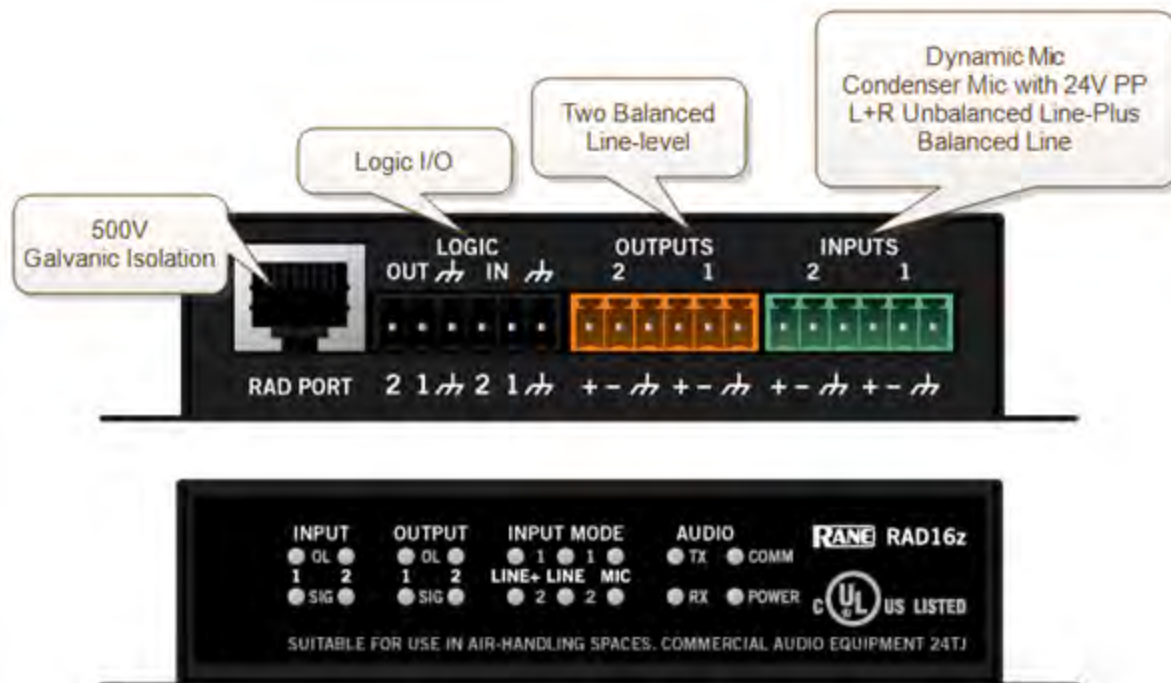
500V
Galvanic Isolation

Logic I/O

Two Balanced
Line-level

Dynamic Mic
Condenser Mic with 24V PP
L+R Unbalanced Line-Plus
Balanced Line

LOGIC
OUT ⏚ IN ⏚

OUTPUTS
2 1

INPUTS
2 1

RAD PORT 2 1 ⏚ 2 1 ⏚ + − ⏚ + − ⏚ + − ⏚ + − ⏚

INPUT
OL
1 2
SIG

OUTPUT
OL
1 2
SIG

INPUT MODE
1 1
LINE+ LINE MIC
2 2

AUDIO
TX COMM
RX POWER

RANE RAD16z

c UL US LISTED

SUITABLE FOR USE IN AIR-HANDLING SPACES. COMMERCIAL AUDIO EQUIPMENT 24TJ